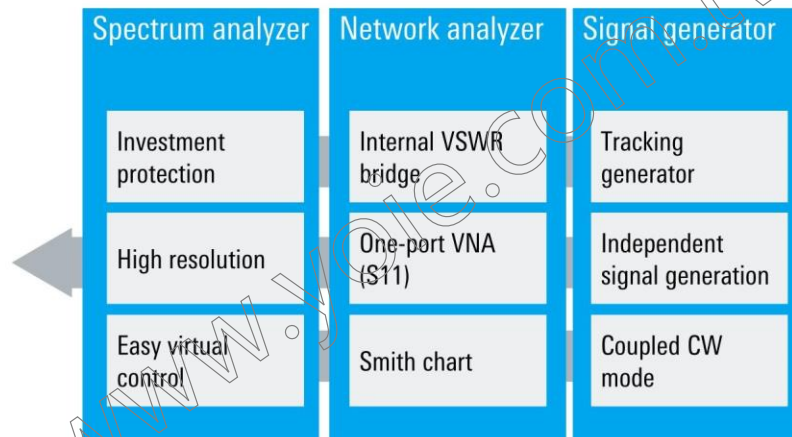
Spectrum analyzer

Investment protection

High resolution

Easy virtual control

Network analyzer

Internal VSWR bridge

One-port VNA (S11)

Smith chart

Signal generator

Tracking generator

Independent signal generation

Coupled CW mode

www.yole.com.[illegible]